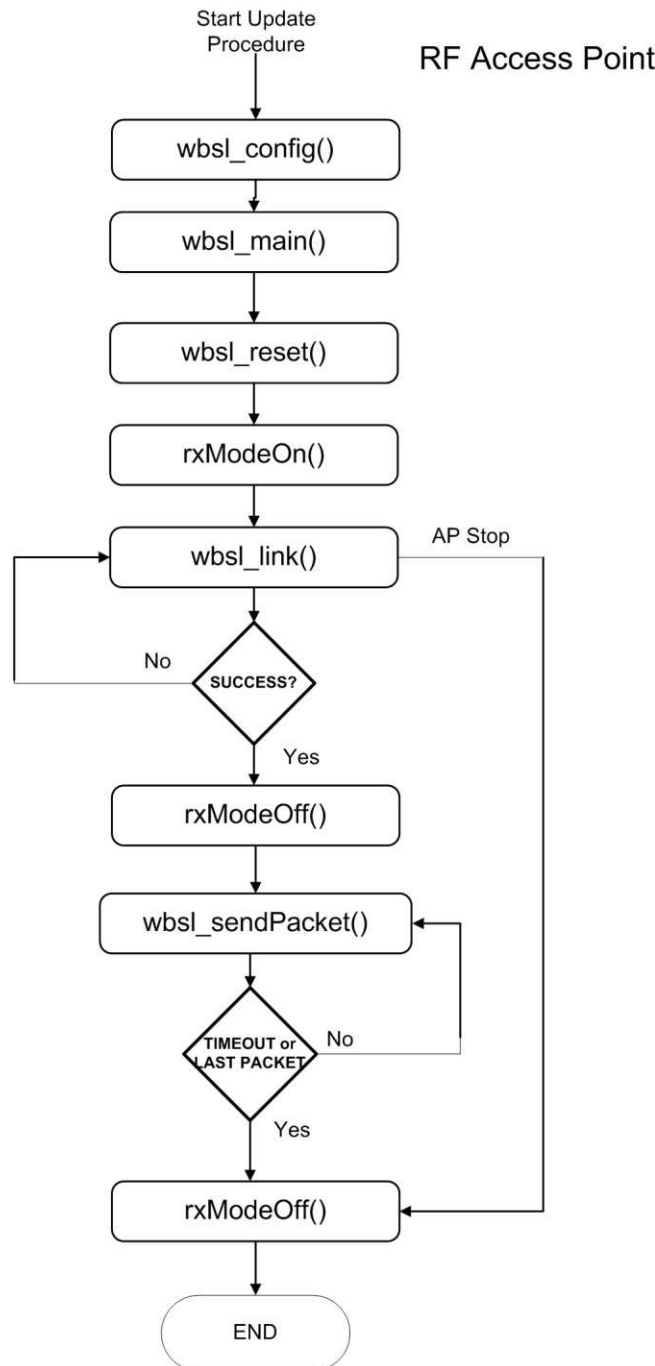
Start Update Procedure

RF Access Point

wbsl_config()

wbsl_main()

wbsl_reset()

rxModeOn()

wbsl_link()

AP Stop

No

SUCCESS?

Yes

rxModeOff()

wbsl_sendPacket()

TIMEOUT or LAST PACKET

No

Yes

rxModeOff()

END